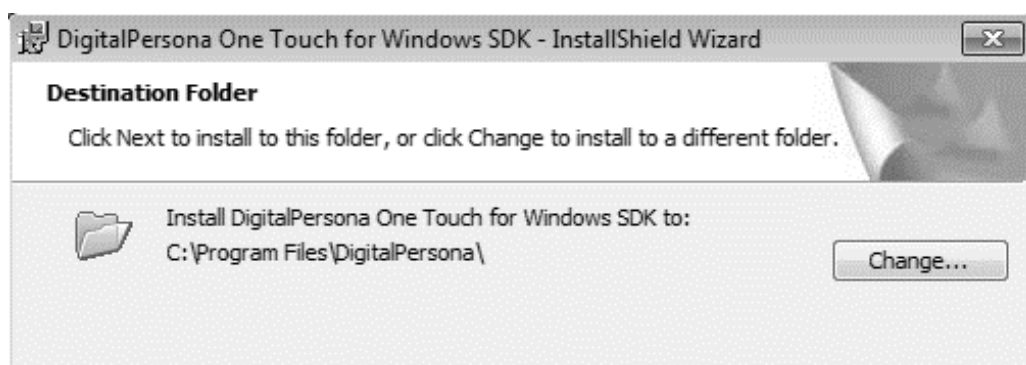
DigitalPersona One Touch for Windows SDK - InstallShield Wizard

Destination Folder

Click Next to install to this folder, or click Change to install to a different folder.

Install DigitalPersona One Touch for Windows SDK to:
C:\Program Files\DigitalPersona\

Change...